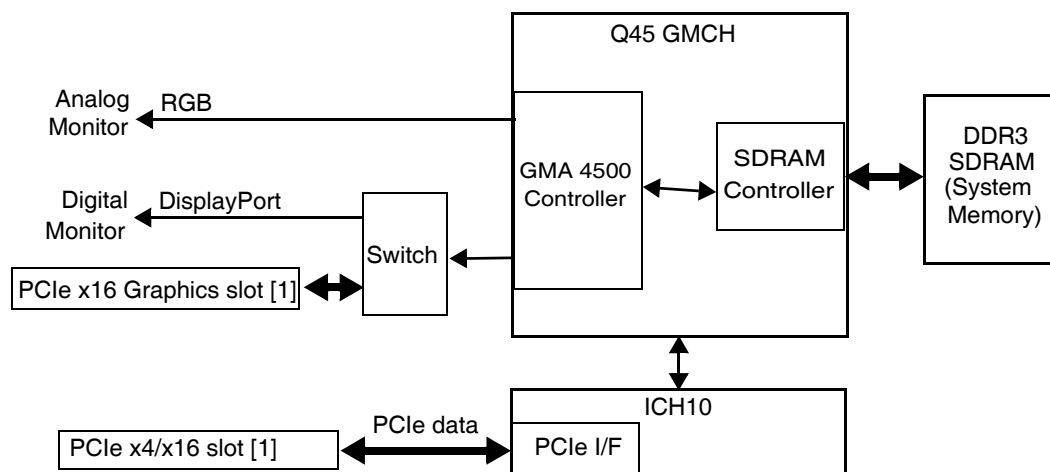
Q45 GMCH

Analog Monitor

RGB

GMA 4500 Controller

SDRAM Controller

DDR3 SDRAM (System Memory)

Digital Monitor

DisplayPort

Switch

PCIe x16 Graphics slot [1]

ICH10

PCIe data

PCIe x4/x16 slot [1]

PCIe I/F